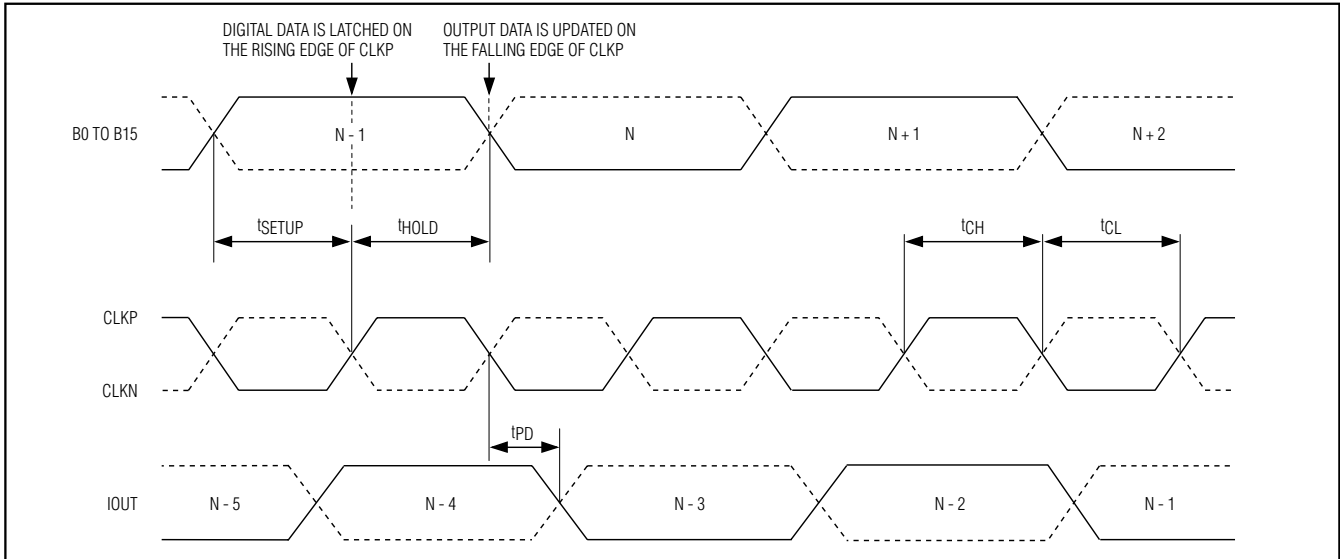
DIGITAL DATA IS LATCHED ON THE RISING EDGE OF CLKP

OUTPUT DATA IS UPDATED ON THE FALLING EDGE OF CLKP

B0 TO B15

N - 1

N

N + 1

N + 2

$t_{SETUP}$

$t_{HOLD}$

$t_{CH}$

$t_{CL}$

CLKP

CLKN

$t_{PD}$

IOUT

N - 5

N - 4

N - 3

N - 2

N - 1